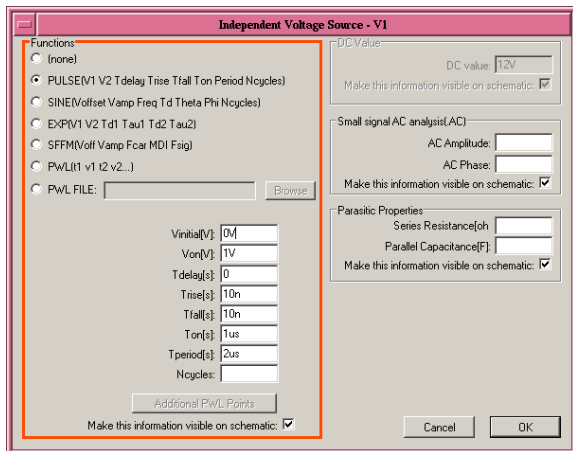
Independent Voltage Source - V1

Functions
(none)
PULSE(V1 V2 Tdelay Trise Tfall Ton Period Ncycles)
SINE(Voffset Vamp Freq Td Theta Phi Ncycles)
EXP(V1 V2 Td1 Tau1 Td2 Tau2)
SFFM(Voff Vamp Fcar MDI Fsig)
PWL(t1 v1 t2 v2...)
PWL FILE: Browse

Vinitial[V]: 0V
Von[V]: 1V
Tdelay[s]: 0
Trise[s]: 10n
Tfall[s]: 10n
Ton[s]: 1us
Tperiod[s]: 2us
Ncycles:

Additional PWL Points
Make this information visible on schematic: ☑

DC Value
DC value: 12V
Make this information visible on schematic: ☑

Small signal AC analysis(.AC)
AC Amplitude:
AC Phase:
Make this information visible on schematic: ☑

Parasitic Properties
Series Resistance[oh
Parallel Capacitance[F]:
Make this information visible on schematic: ☑

Cancel
OK